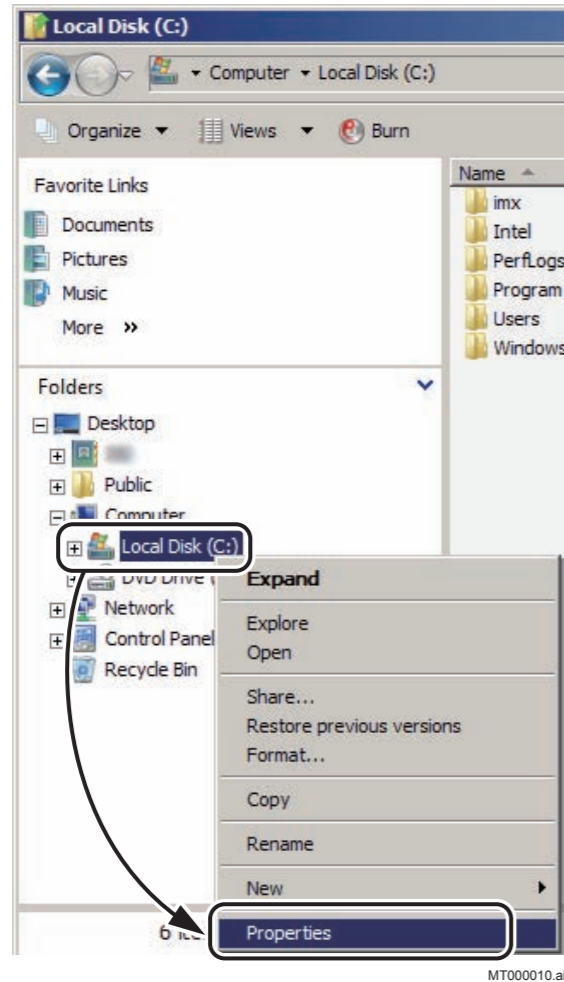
Local Disk (C:)

Computer ▸ Local Disk (C:)

Organize ▾ Views ▾ Burn

Favorite Links
Documents
Pictures
Music
More »

Folders
Desktop
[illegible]
Public
Computer
Local Disk (C:)
DVD Drive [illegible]
Network
Control Panel
Recycle Bin

Name
imx
Intel
PerfLogs
Program
Users
Windows

Expand
Explore
Open
Share...
Restore previous versions
Format...
Copy
Rename
New
Properties

6 ite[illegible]

MT000010.ai